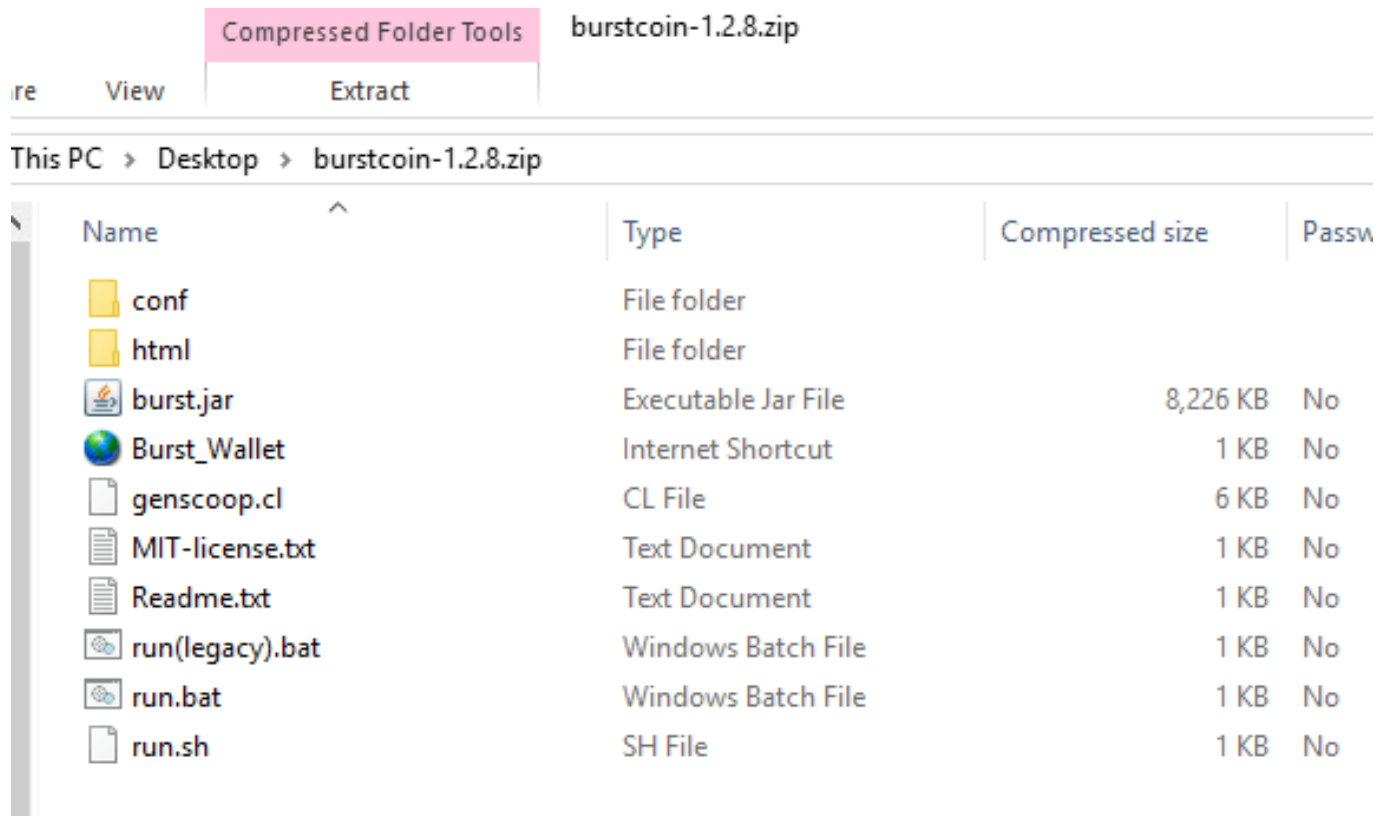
Compressed Folder Tools burstcoin-1.2.8.zip

re View Extract

This PC > Desktop > burstcoin-1.2.8.zip

| Name | Type | Compressed size | Passw |
|---|---|---|---|
| conf | File folder | | |
| html | File folder | | |
| burst.jar | Executable Jar File | 8,226 KB | No |
| Burst_Wallet | Internet Shortcut | 1 KB | No |
| genscoop.cl | CL File | 6 KB | No |
| MIT-license.txt | Text Document | 1 KB | No |
| Readme.txt | Text Document | 1 KB | No |
| run(legacy).bat | Windows Batch File | 1 KB | No |
| run.bat | Windows Batch File | 1 KB | No |
| run.sh | SH File | 1 KB | No |